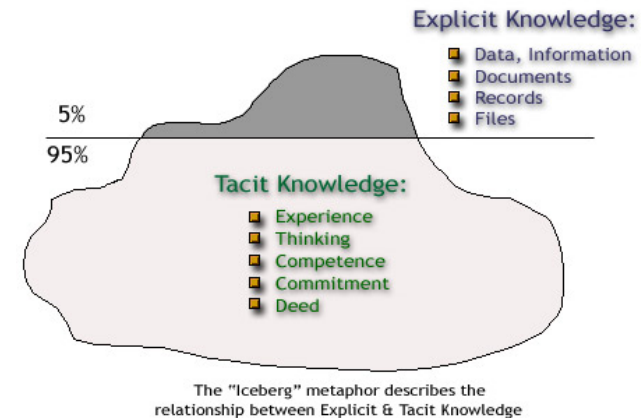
Explicit Knowledge:

Data, Information
Documents
Records
Files

5%

95%

Tacit Knowledge:

Experience
Thinking
Competence
Commitment
Deed

The "Iceberg" metaphor describes the relationship between Explicit & Tacit Knowledge